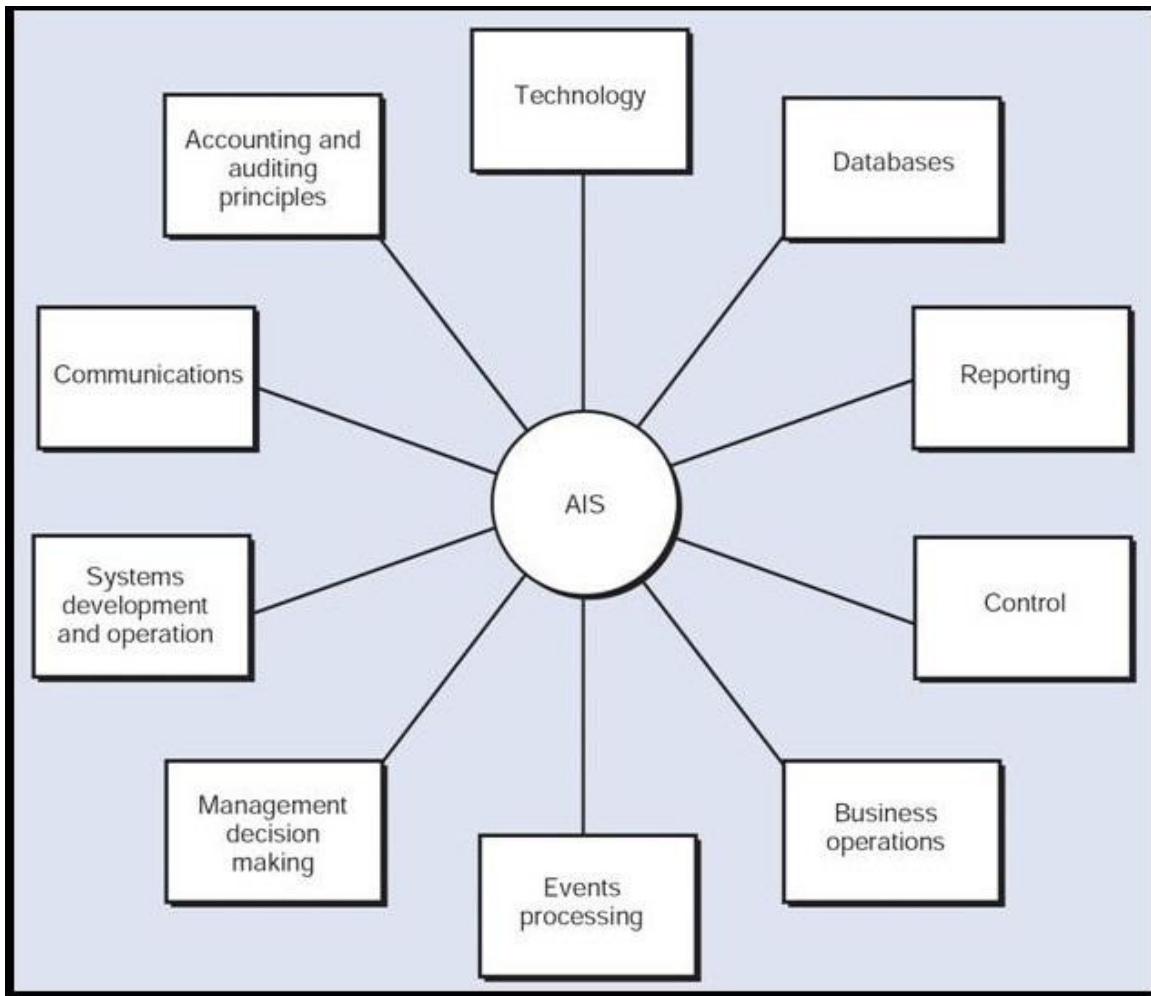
Technology

Accounting and auditing principles

Databases

Communications

Reporting

AIS

Systems development and operation

Control

Management decision making

Business operations

Events processing